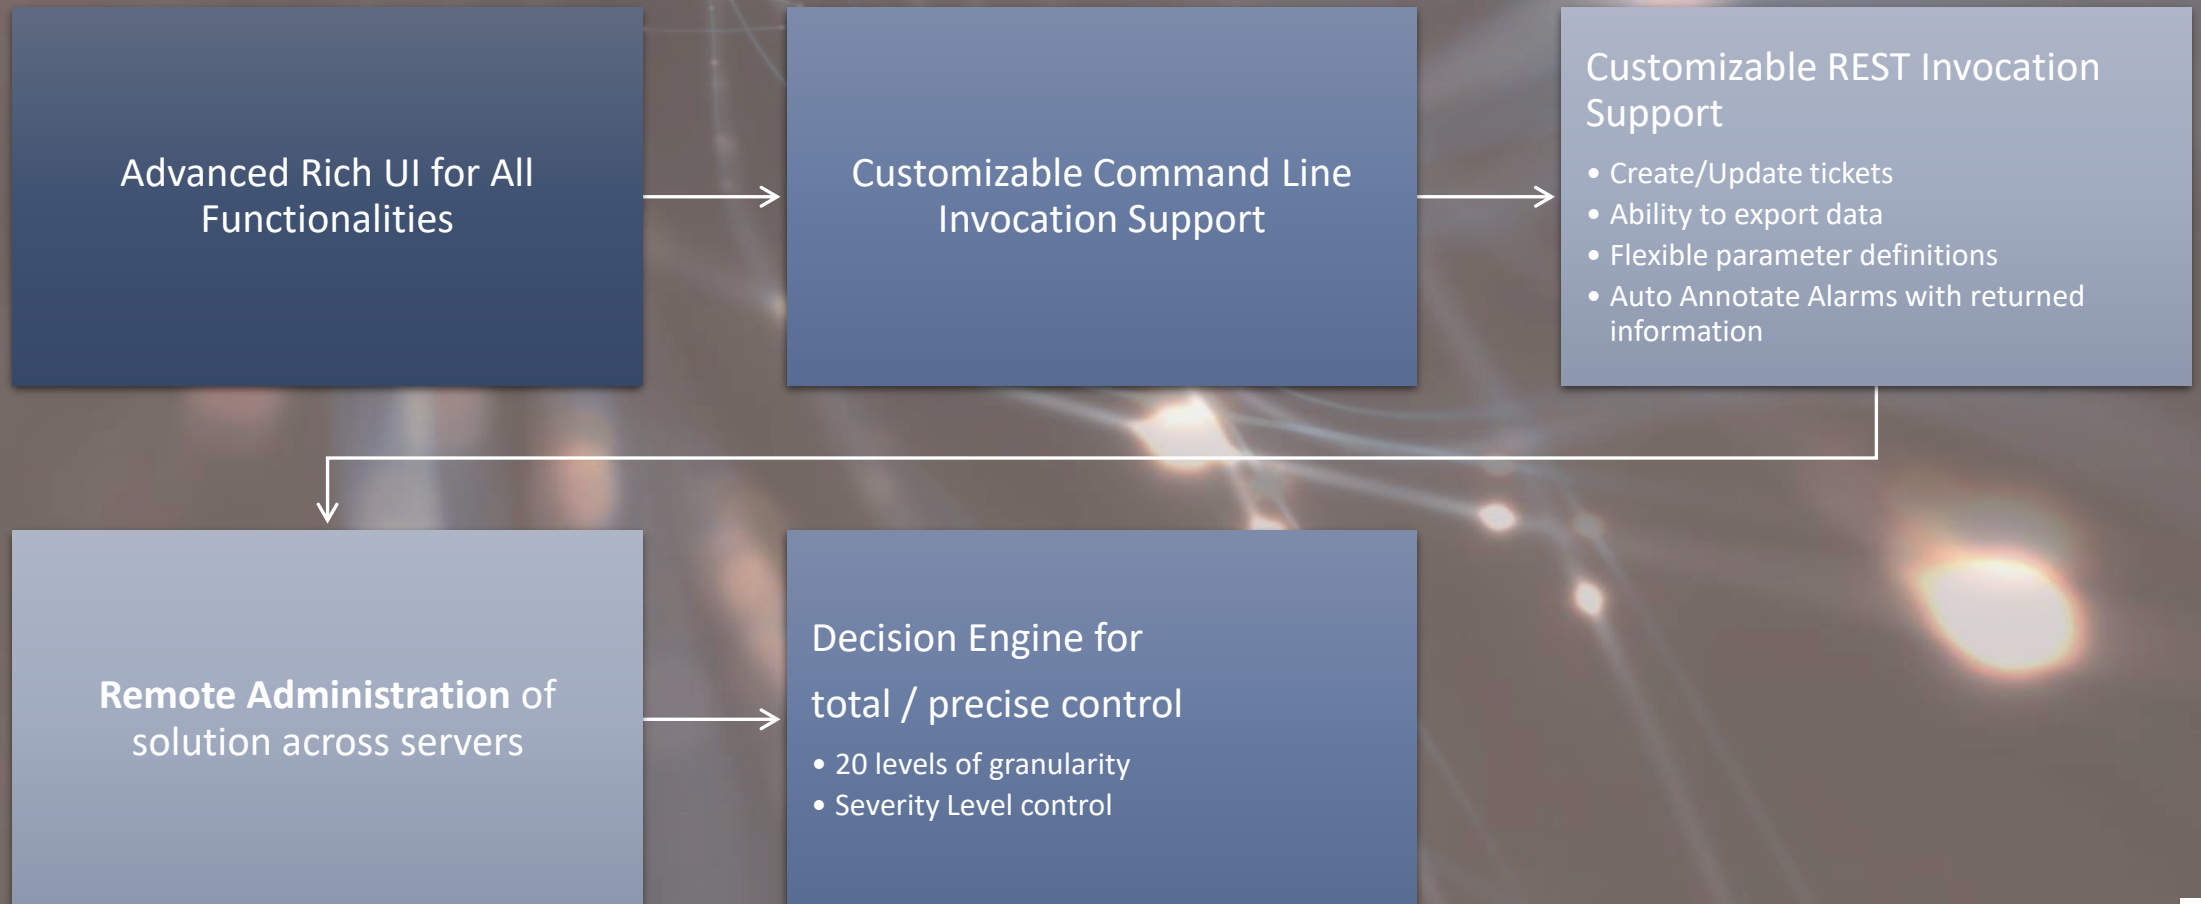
Advanced Rich UI for All Functionalities

Customizable Command Line Invocation Support

Customizable REST Invocation Support

- Create/Update tickets
- Ability to export data
- Flexible parameter definitions
- Auto Annotate Alarms with returned information

**Remote Administration** of solution across servers

Decision Engine for

total / precise control

- 20 levels of granularity
- Severity Level control